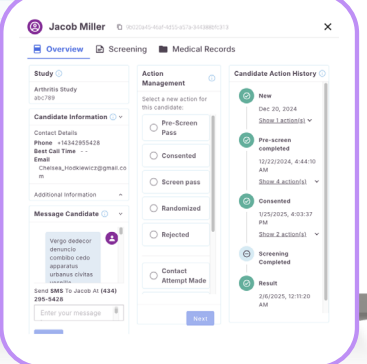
Jacob Miller 0c0f2845-f6af-4f55-a57b-94498807c313

Overview Screening Medical Records

Study
Arthritis Study
abc789

Candidate Information

Contact Details
Phone +14342955428
Best Call Time - -
Email
Chelsea_Hodkiewicz@gmail.com

Additional Information

Message Candidate

Vergo dedecor denuncio combibo cedo apparatus urbanus civitas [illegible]

Send SMS To Jacob At (434) 295-5428

Enter your message

Action Management
Select a new action for this candidate:
Pre-Screen Pass
Consented
Screen pass
Randomized
Rejected
Contact Attempt Made

Next

Candidate Action History
New
Dec 20, 2024
Show 1 action(s)
Pre-screen completed
12/22/2024, 4:44:10 AM
Show 4 action(s)
Consented
1/25/2025, 4:03:37 PM
Show 2 action(s)
Screening Completed
Result
2/6/2025, 12:11:20 AM